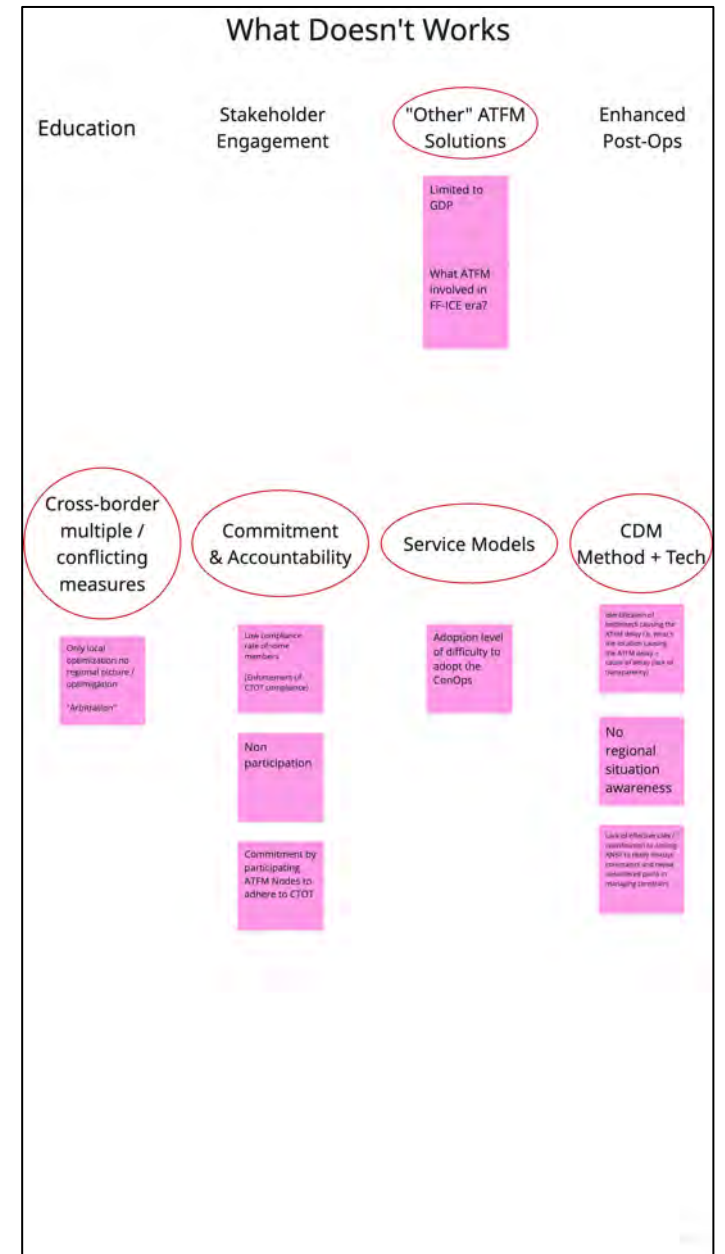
What Doesn't Works

Education

Stakeholder Engagement

"Other" ATFM Solutions

Enhanced Post-Ops

Limited to GDP

What ATFM involved in FF-ICE era?

Cross-border multiple / conflicting measures

Commitment & Accountability

Service Models

CDM Method + Tech

Only local optimization no regional picture / optimization

"Arbitration"

Low compliance rate of some members

(Enforcement of CTOT compliance)

Non participation

Commitment by participating ATFM Nodes to adhere to CTOT

Adoption level of difficulty to adopt the ConOps

Identification of bottleneck causing the ATFM delay i.e. what's the location causing the ATFM delay + cause of delay (lack of transparency)

No regional situation awareness

Lack of effective cons / coordination to inviting ANSP to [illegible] constraints and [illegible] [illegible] goals in managing constraints